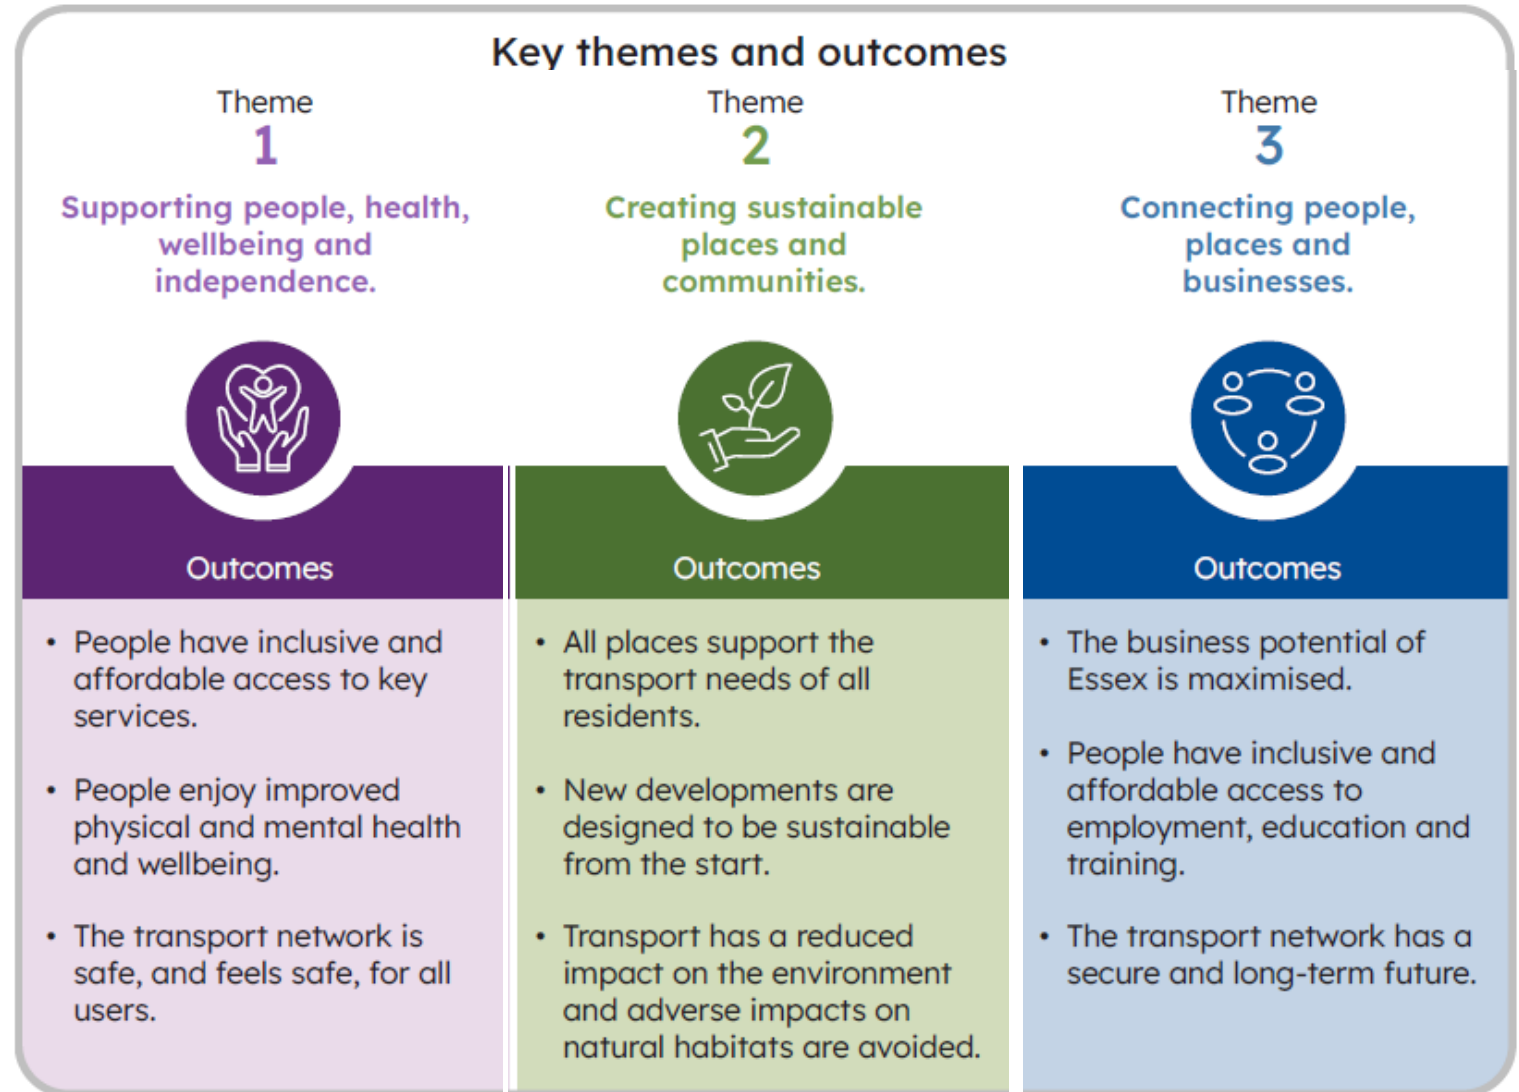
Key themes and outcomes

Theme
1
Supporting people, health, wellbeing and independence.

Outcomes

- People have inclusive and affordable access to key services.
- People enjoy improved physical and mental health and wellbeing.
- The transport network is safe, and feels safe, for all users.

Theme
2
Creating sustainable places and communities.

Outcomes

- All places support the transport needs of all residents.
- New developments are designed to be sustainable from the start.
- Transport has a reduced impact on the environment and adverse impacts on natural habitats are avoided.

Theme
3
Connecting people, places and businesses.

Outcomes

- The business potential of Essex is maximised.
- People have inclusive and affordable access to employment, education and training.
- The transport network has a secure and long-term future.